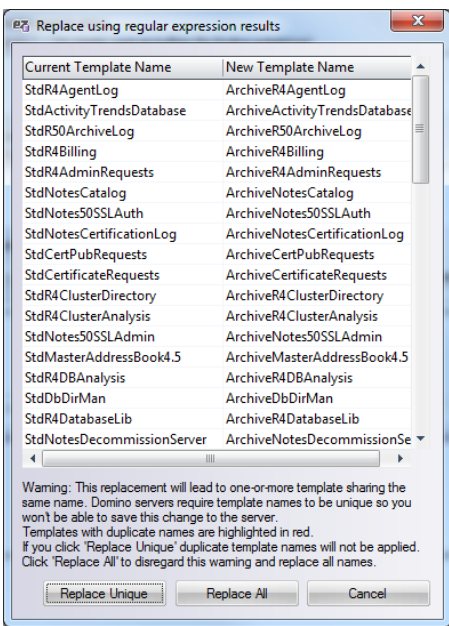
Replace using regular expression results

| Current Template Name | New Template Name |
|---|---|
| StdR4AgentLog | ArchiveR4AgentLog |
| StdActivityTrendsDatabase | ArchiveActivityTrendsDatabase |
| StdR50ArchiveLog | ArchiveR50ArchiveLog |
| StdR4Billing | ArchiveR4Billing |
| StdR4AdminRequests | ArchiveR4AdminRequests |
| StdNotesCatalog | ArchiveNotesCatalog |
| StdNotes50SSLAuth | ArchiveNotes50SSLAuth |
| StdNotesCertificationLog | ArchiveNotesCertificationLog |
| StdCertPubRequests | ArchiveCertPubRequests |
| StdCertificateRequests | ArchiveCertificateRequests |
| StdR4ClusterDirectory | ArchiveR4ClusterDirectory |
| StdR4ClusterAnalysis | ArchiveR4ClusterAnalysis |
| StdNotes50SSLAdmin | ArchiveNotes50SSLAdmin |
| StdMasterAddressBook4.5 | ArchiveMasterAddressBook4.5 |
| StdR4DBAnalysis | ArchiveR4DBAnalysis |
| StdDbDirMan | ArchiveDbDirMan |
| StdR4DatabaseLib | ArchiveR4DatabaseLib |
| StdNotesDecommissionServer | ArchiveNotesDecommissionSe |

Warning: This replacement will lead to one-or-more template sharing the same name. Domino servers require template names to be unique so you won't be able to save this change to the server.
Templates with duplicate names are highlighted in red.
If you click 'Replace Unique' duplicate template names will not be applied.
Click 'Replace All' to disregard this warning and replace all names.

Replace Unique | Replace All | Cancel